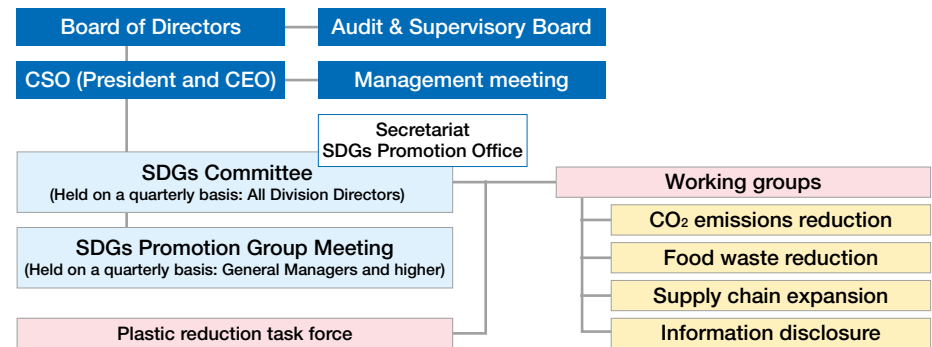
Board of Directors

Audit & Supervisory Board

CSO (President and CEO)

Management meeting

Secretariat
SDGs Promotion Office

SDGs Committee
(Held on a quarterly basis: All Division Directors)

SDGs Promotion Group Meeting
(Held on a quarterly basis: General Managers and higher)

Plastic reduction task force

Working groups

$CO_2$ emissions reduction

Food waste reduction

Supply chain expansion

Information disclosure